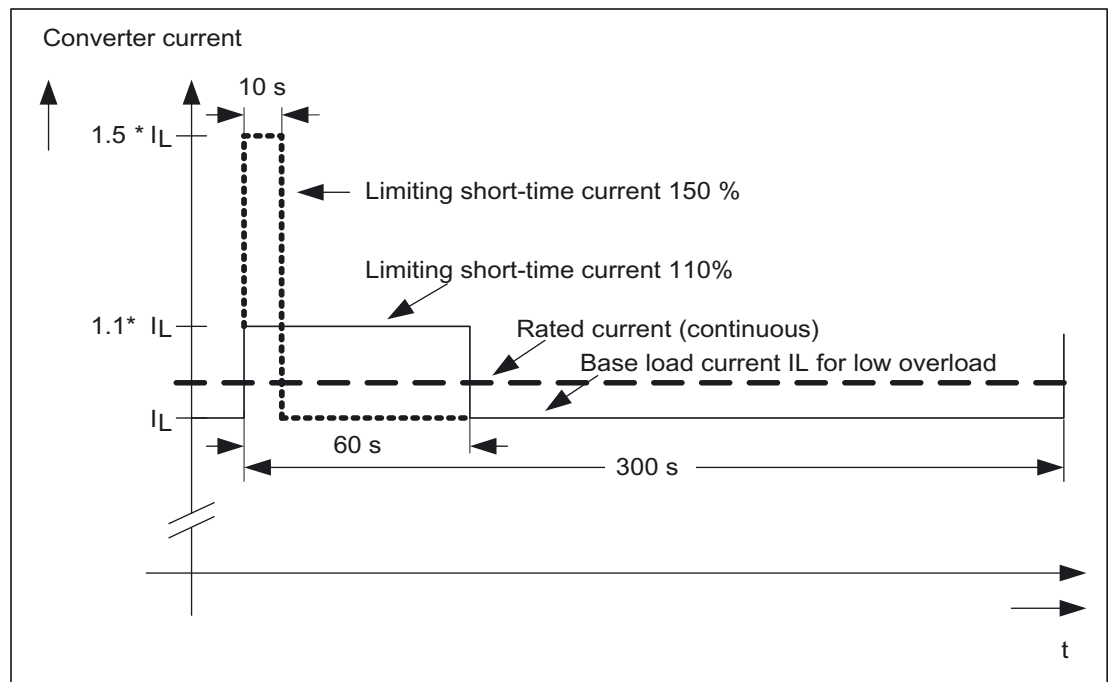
Converter current

10 s

$1.5 * I_L$

Limiting short-time current 150 %

Limiting short-time current 110%

$1.1* I_L$

Rated current (continuous)

Base load current IL for low overload

$I_L$

60 s

300 s

t